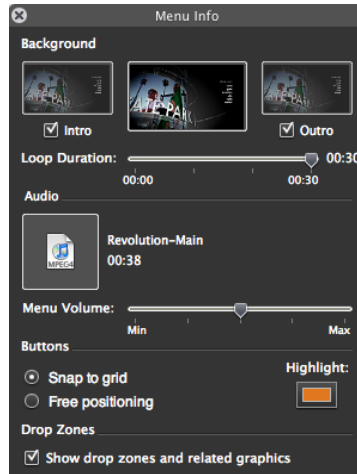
Menu Info

Background

Intro

Outro

Loop Duration: 00:30

00:00 00:30

Audio

MPEG4

Revolution-Main
00:38

Menu Volume:

Min Max

Buttons

Snap to grid

Free positioning

Highlight:

Drop Zones

Show drop zones and related graphics